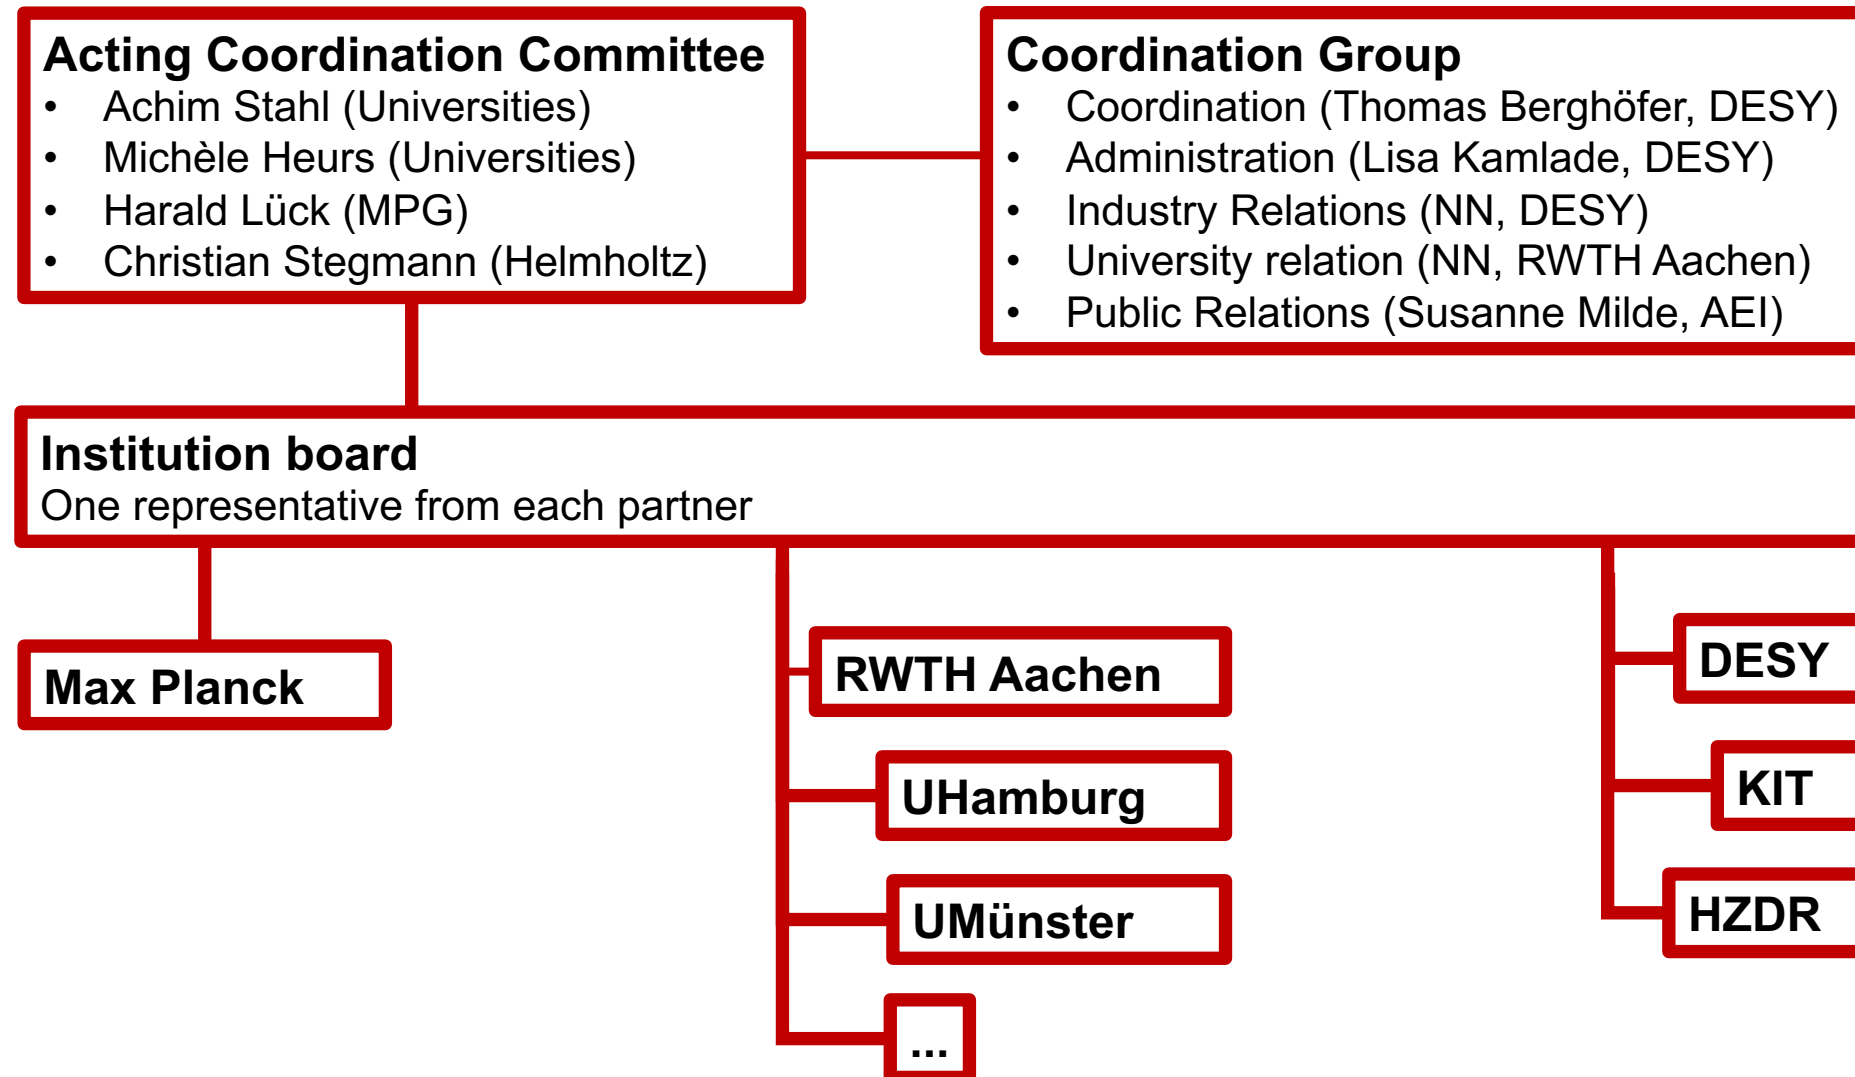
Acting Coordination Committee
- Achim Stahl (Universities)
- Michèle Heurs (Universities)
- Harald Lück (MPG)
- Christian Stegmann (Helmholtz)

Coordination Group
- Coordination (Thomas Berghöfer, DESY)
- Administration (Lisa Kamlade, DESY)
- Industry Relations (NN, DESY)
- University relation (NN, RWTH Aachen)
- Public Relations (Susanne Milde, AEI)

Institution board
One representative from each partner

Max Planck

RWTH Aachen

UHamburg

UMünster

...

DESY

KIT

HZDR